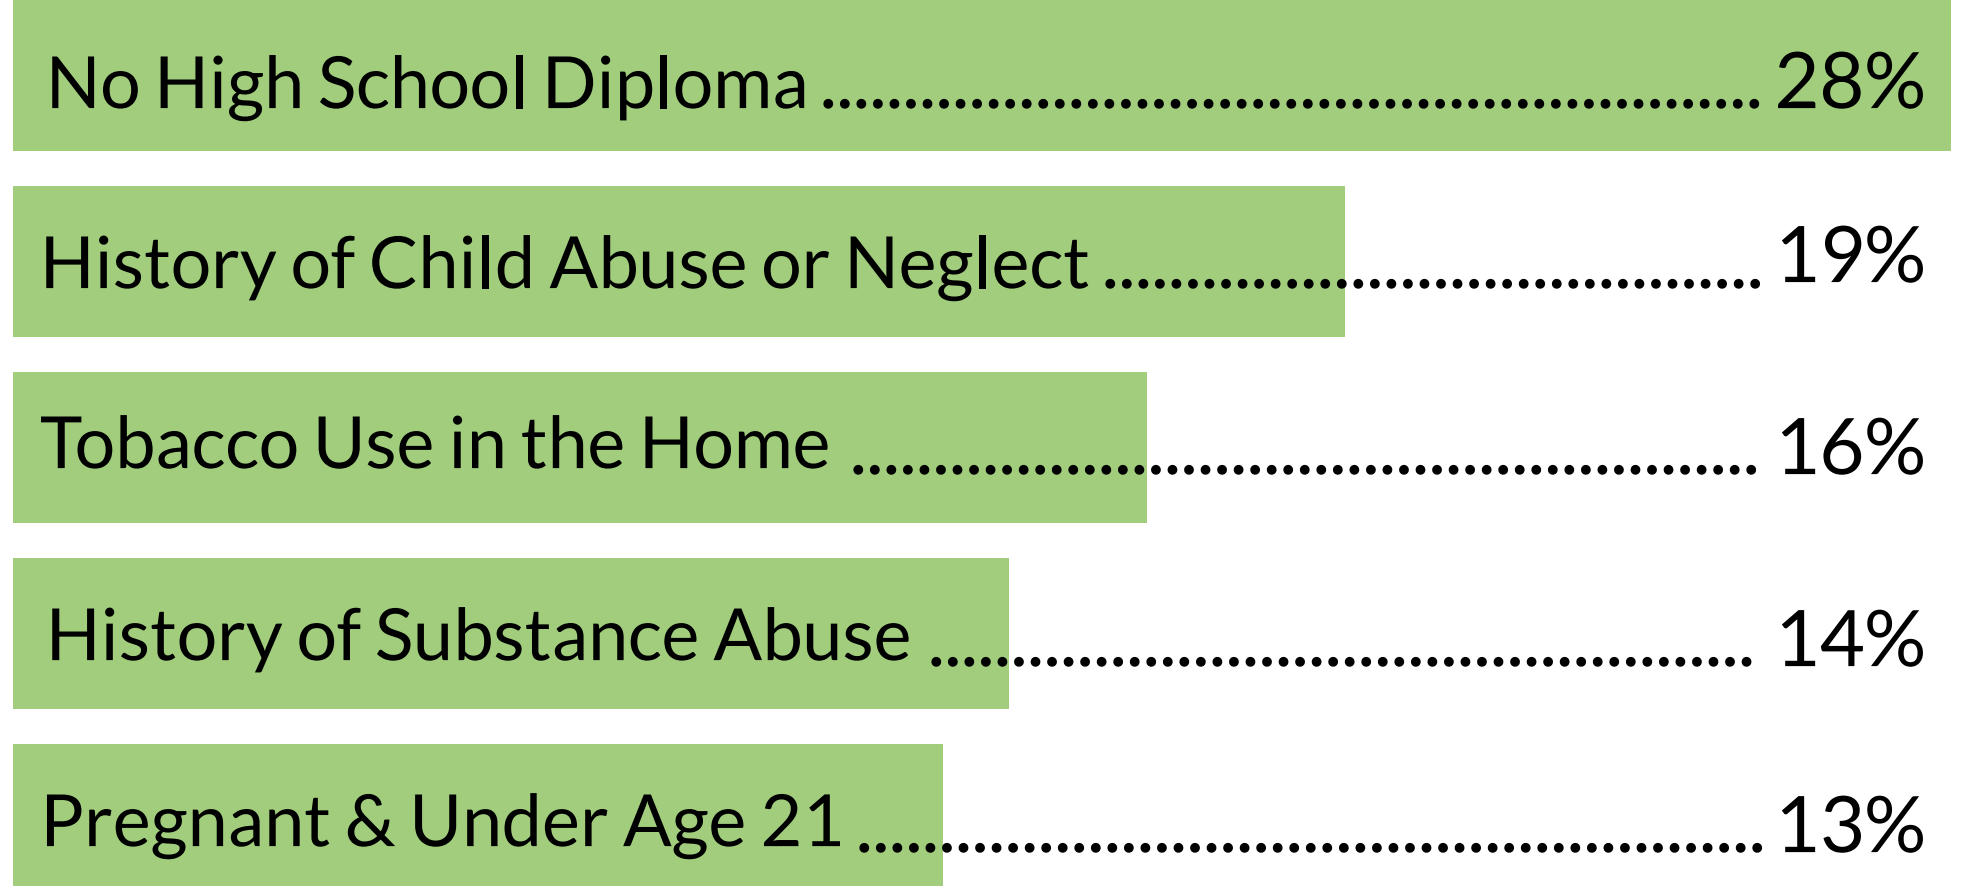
No High School Diploma ........................................ 28%

History of Child Abuse or Neglect ........................... 19%

Tobacco Use in the Home ........................................ 16%

History of Substance Abuse ..................................... 14%

Pregnant & Under Age 21 ......................................... 13%